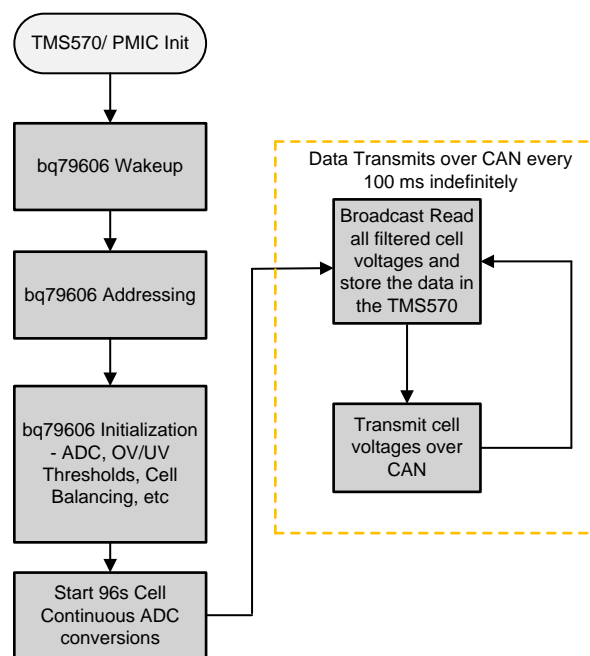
TMS570/ PMIC Init

bq79606 Wakeup

bq79606 Addressing

bq79606 Initialization - ADC, OV/UV Thresholds, Cell Balancing, etc

Start 96s Cell Continuous ADC conversions

Data Transmits over CAN every 100 ms indefinitely

Broadcast Read all filtered cell voltages and store the data in the TMS570

Transmit cell voltages over CAN